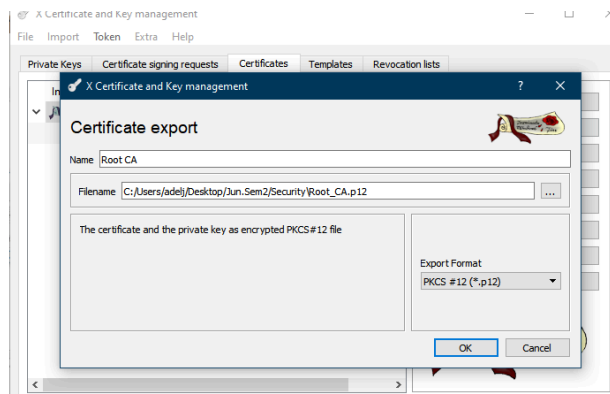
X Certificate and Key management
File Import Token Extra Help
Private Keys Certificate signing requests Certificates Templates Revocation lists
In
X Certificate and Key management ? ✕
Certificate export
Name Root CA
Filename C:/Users/adelj/Desktop/Jun.Sem2/Security/Root_CA.p12 ...
The certificate and the private key as encrypted PKCS#12 file
Export Format
PKCS #12 (*.p12)
OK Cancel